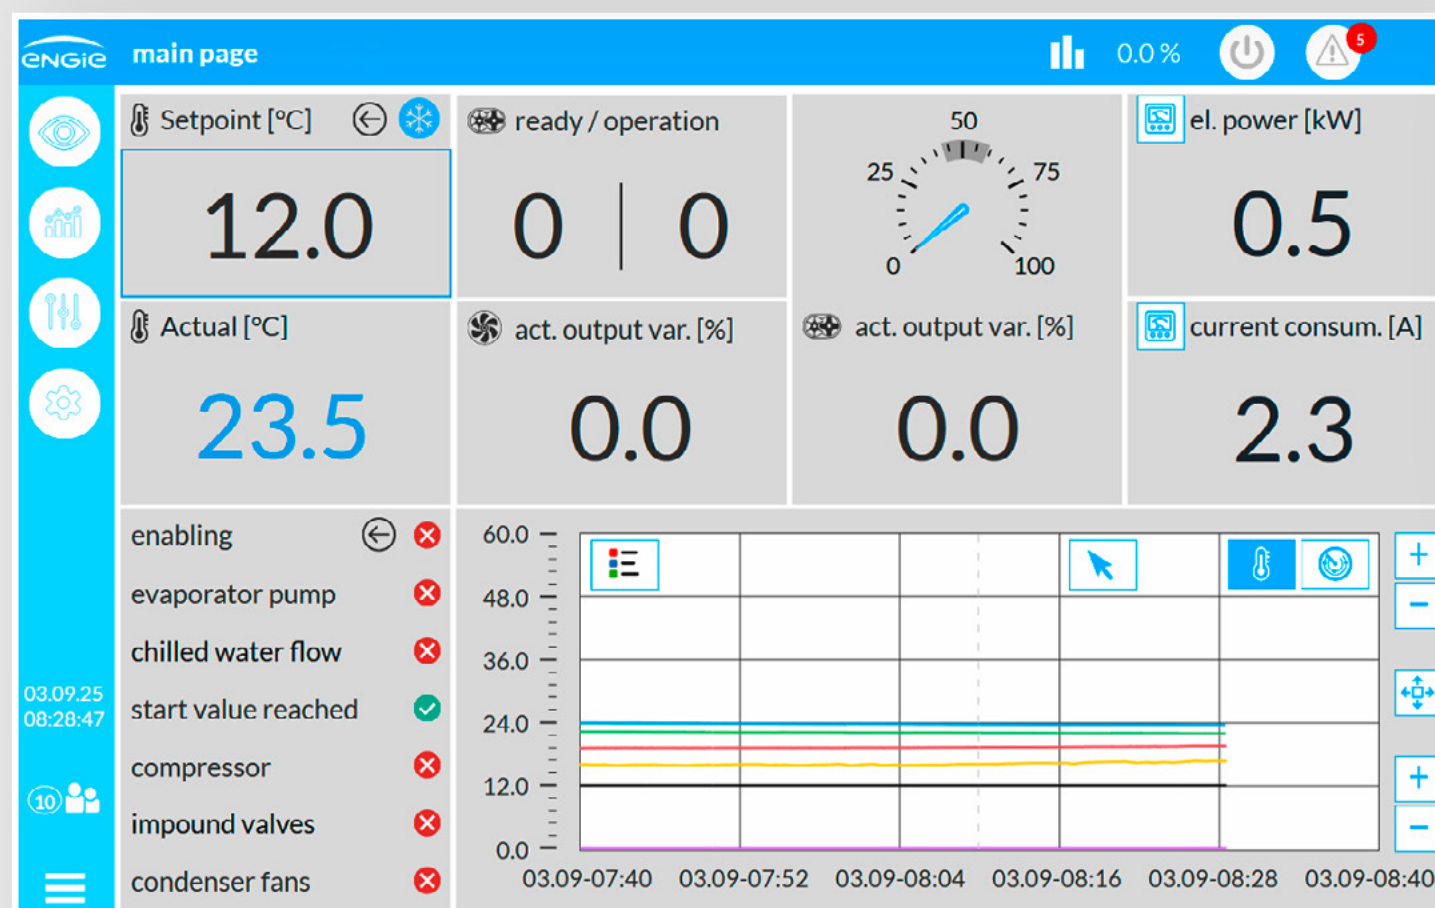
ENGIE main page 0.0 % 5

Setpoint [°C]
12.0

ready / operation
0 | 0

50
25 75
0 100

el. power [kW]
0.5

Actual [°C]
23.5

act. output var. [%]
0.0

act. output var. [%]
0.0

current consum. [A]
2.3

03.09.25
08:28:47

10

enabling
evaporator pump
chilled water flow
start value reached
compressor
impound valves
condenser fans

60.0
48.0
36.0
24.0
12.0
0.0

+
−
+
−

03.09-07:40 03.09-07:52 03.09-08:04 03.09-08:16 03.09-08:28 03.09-08:40